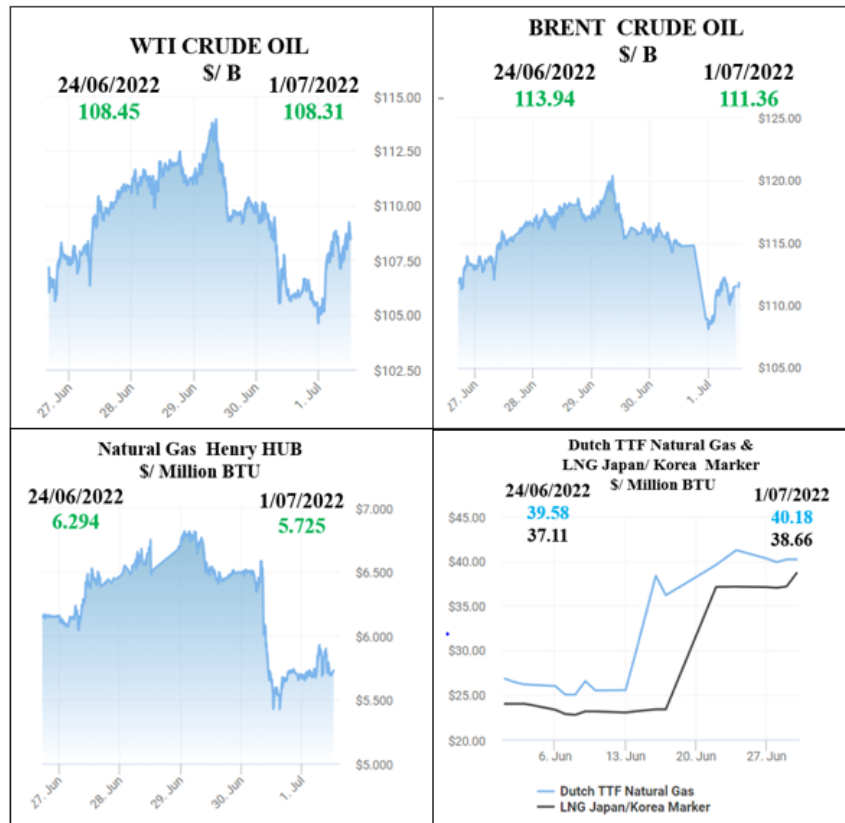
WTI CRUDE OIL
$/ B

24/06/2022
108.45

1/07/2022
108.31

$115.00
$112.50
$110.00
$107.50
$105.00
$102.50

27. Jun
28. Jun
29. Jun
30. Jun
1. Jul

BRENT CRUDE OIL
$/ B

24/06/2022
113.94

1/07/2022
111.36

$125.00
$120.00
$115.00
$110.00
$105.00

27. Jun
28. Jun
29. Jun
30. Jun
1. Jul

Natural Gas Henry HUB
$/ Million BTU

24/06/2022
6.294

1/07/2022
5.725

$7.000
$6.500
$6.000
$5.500
$5.000

27. Jun
28. Jun
29. Jun
30. Jun
1. Jul

Dutch TTF Natural Gas &
LNG Japan/ Korea Marker
$/ Million BTU

24/06/2022
39.58
37.11

1/07/2022
40.18
38.66

$45.00
$40.00
$35.00
$30.00
$25.00
$20.00

6. Jun
13. Jun
20. Jun
27. Jun

Dutch TTF Natural Gas
LNG Japan/Korea Marker